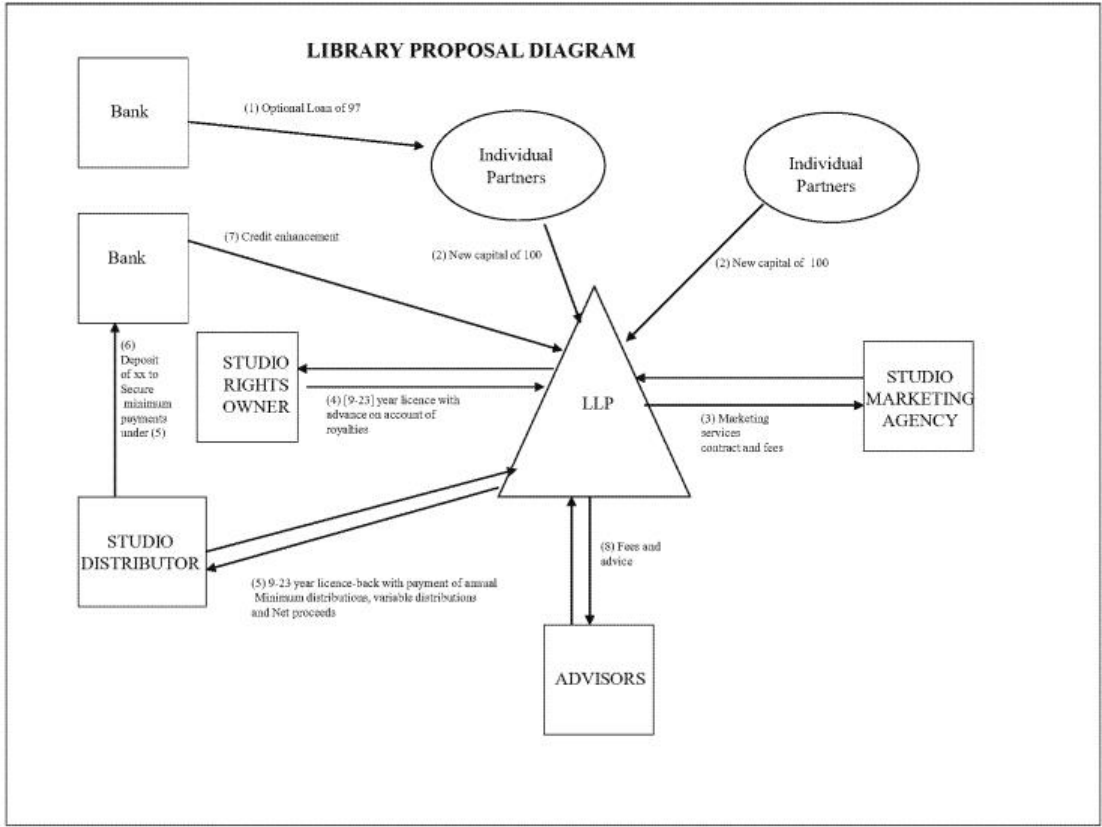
LIBRARY PROPOSAL DIAGRAM

Bank

(1) Optional Loan of 97

Individual Partners

Individual Partners

Bank

(7) Credit enhancement

(2) New capital of 100

(2) New capital of 100

(6) Deposit of xx to Secure minimum payments under (5)

STUDIO RIGHTS OWNER

(4) [9-23] year licence with advance on account of royalties

LLP

STUDIO MARKETING AGENCY

(3) Marketing services contract and fees

STUDIO DISTRIBUTOR

(8) Fees and advice

(5) 9-23 year licence-back with payment of annual Minimum distributions, variable distributions and Net proceeds

ADVISORS